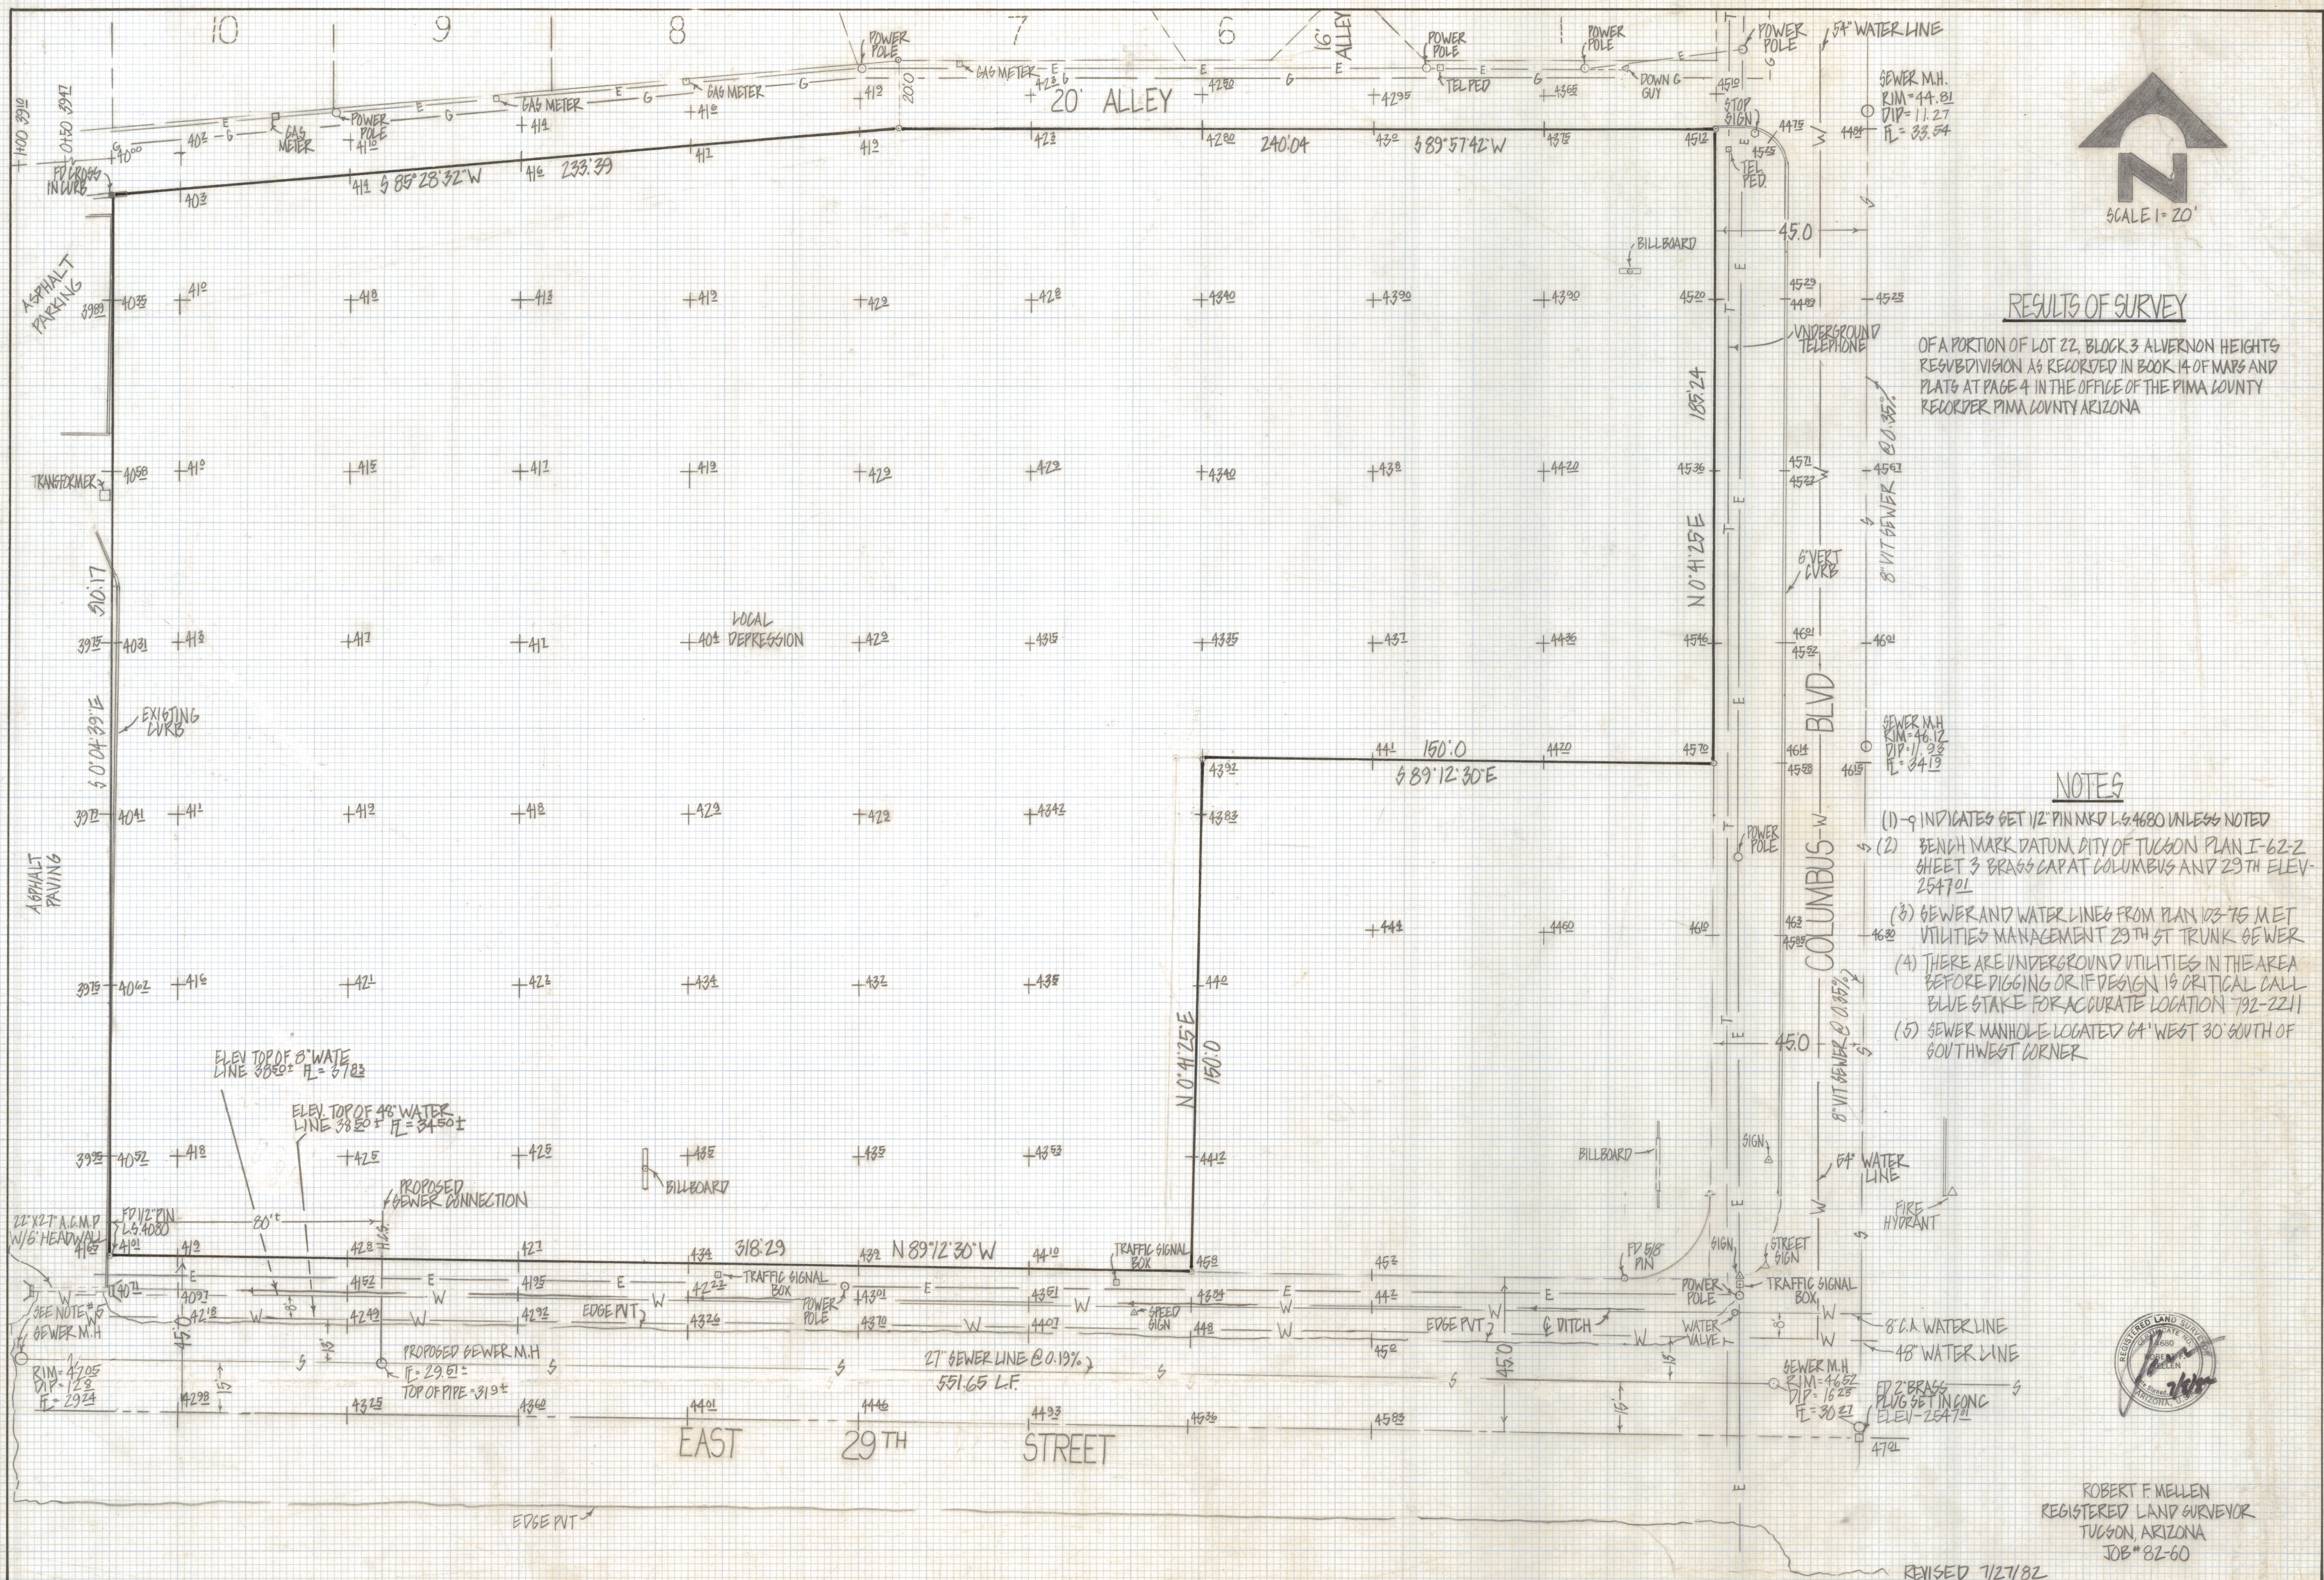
10 9 8 7 6

POWER POLE

16' ALLEY

POWER POLE

POWER POLE

POWER POLE

54" WATER LINE

GAS METER

GAS METER

GAS METER

GAS METER

TEL PED

DOWN GUY

20' ALLEY

SEWER M.H. RIM=44.81 DIP=11.27 FL=33.54

STOP SIGN

TEL PED

FD CROSS IN CURB

S 85°28'32" W 233.39

240.04 S 89°57'42" W

N

SCALE 1"=20'

45.0

BILLBOARD

ASPHALT PARKING

RESULTS OF SURVEY

OF A PORTION OF LOT 22, BLOCK 3 ALVERNON HEIGHTS RESUBDIVISION AS RECORDED IN BOOK 14 OF MAPS AND PLATS AT PAGE 4 IN THE OFFICE OF THE PIMA COUNTY RECORDER PIMA COUNTY ARIZONA

UNDERGROUND TELEPHONE

185.24

TRANSFORMER

8" VIT SEWER @ 0.35%

N 0°41'25" E

6" VERT CURB

310.17

LOCAL DEPRESSION

S 0°04'39" E

EXISTING CURB

BLVD

SEWER M.H RIM=46.12 DIP=11.93 FL=34.19

150.0

S 89°12'30" E

NOTES

(1) ⊸ INDICATES SET 1/2" PIN MKD L.S.4680 UNLESS NOTED

(2) BENCH MARK DATUM CITY OF TUCSON PLAN I-62-2 SHEET 3 BRASS CAP AT COLUMBUS AND 29TH ELEV-2547.01

(3) SEWER AND WATER LINES FROM PLAN 103-75 M.E.T UTILITIES MANAGEMENT 29TH ST TRUNK SEWER

(4) THERE ARE UNDERGROUND UTILITIES IN THE AREA BEFORE DIGGING OR IF DESIGN IS CRITICAL CALL BLUE STAKE FOR ACCURATE LOCATION 792-2211

(5) SEWER MANHOLE LOCATED 64' WEST 30' SOUTH OF SOUTHWEST CORNER

ASPHALT PAVING

POWER POLE

COLUMBUS

N 0°41'25" E

150.0

45.0

8" VIT SEWER @ 0.35%

ELEV TOP OF 8" WATER LINE 38.60± FL=37.83

ELEV TOP OF 48" WATER LINE 38.20± FL=34.50±

BILLBOARD

SIGN

54" WATER LINE

FIRE HYDRANT

PROPOSED SEWER CONNECTION

BILLBOARD

22" X 27" A.C.M.P. W/G HEADWALL

FD 1/2" PIN L.S.4080

80'±

318.29 N 89°12'30" W

TRAFFIC SIGNAL BOX

FD 5/8" PIN

STREET SIGN

SIGN

TRAFFIC SIGNAL BOX

POWER POLE

TRAFFIC SIGNAL BOX

SEE NOTE 5

SEWER M.H.

EDGE PVT

POWER POLE

SPEED SIGN

EDGE PVT

℄ DITCH

WATER VALVE

8" C.A. WATER LINE

48" WATER LINE

RIM=42.05 DIP=12.8 FL=29.24

PROPOSED SEWER M.H FL=29.61± TOP OF PIPE=31.9±

27" SEWER LINE @ 0.19% 551.65 L.F.

45.0

SEWER M.H RIM=46.62 DIP=16.29 FL=30.33

FD 2" BRASS PLUG SET IN CONC ELEV=2547.01

EAST 29TH STREET

EDGE PVT

ROBERT F. MELLEN REGISTERED LAND SURVEYOR TUCSON, ARIZONA JOB# 82-60

REVISED 7/27/82